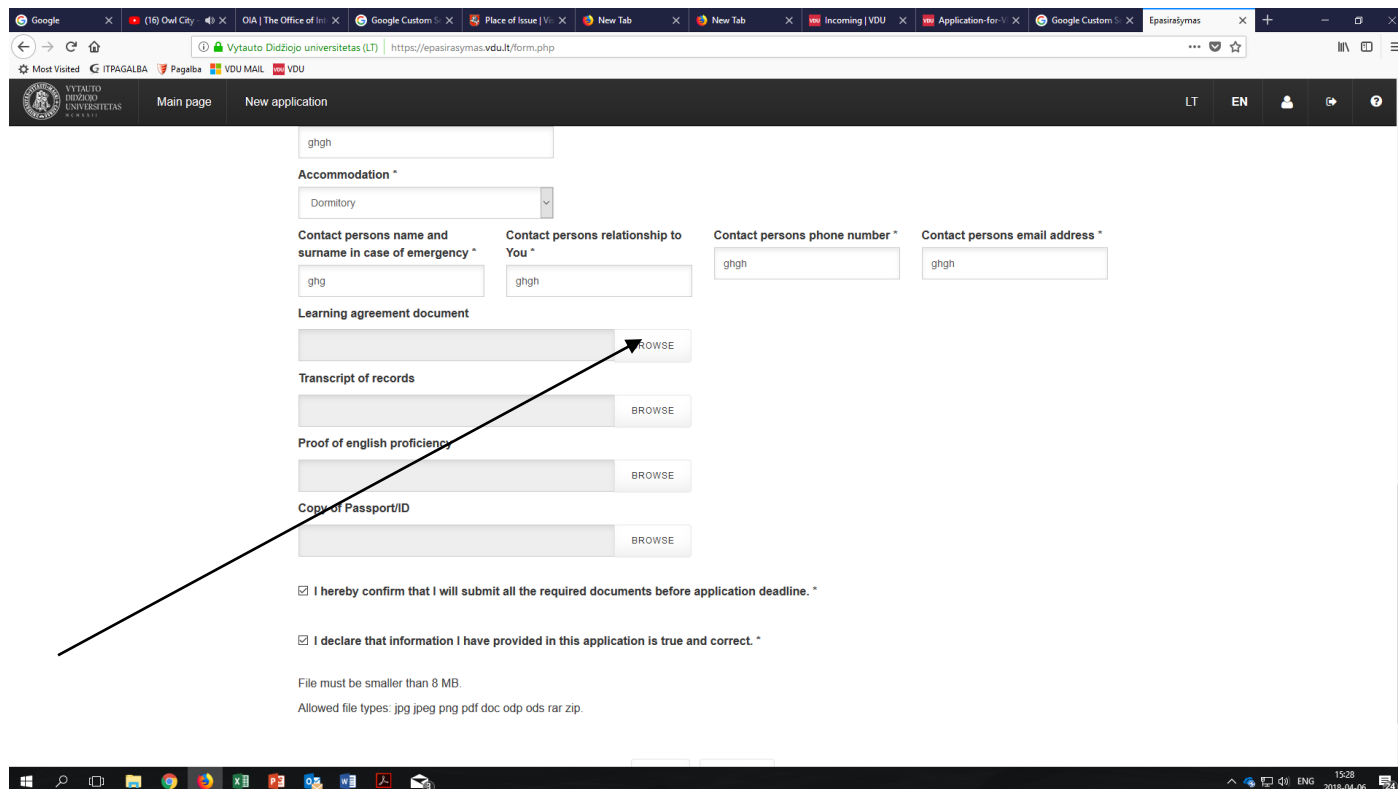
Google | (16) Owl City | OIA | The Office of Int | Google Custom S | Place of Issue | Vi | New Tab | New Tab | Incoming | VDU | Application-for-V | Google Custom S | Epasirašymas

Vytauto Didžiojo universitetas (LT) | https://epasirasymas.vdu.lt/form.php

Most Visited | ITPAGALBA | Pagalba | VDU MAIL | VDU

VYTAUTO DIDŽIOJO UNIVERSITETAS MCMXXII

Main page | New application | LT | EN

ghgh

Accommodation *

Dormitory

Contact persons name and surname in case of emergency *

ghg

Contact persons relationship to You *

ghgh

Contact persons phone number *

ghgh

Contact persons email address *

ghgh

Learning agreement document

BROWSE

Transcript of records

BROWSE

Proof of english proficiency

BROWSE

Copy of Passport/ID

BROWSE

☑ I hereby confirm that I will submit all the required documents before application deadline. *

☑ I declare that information I have provided in this application is true and correct. *

File must be smaller than 8 MB.

Allowed file types: jpg jpeg png pdf doc odp ods rar zip.

ENG 15:28 2018-04-06